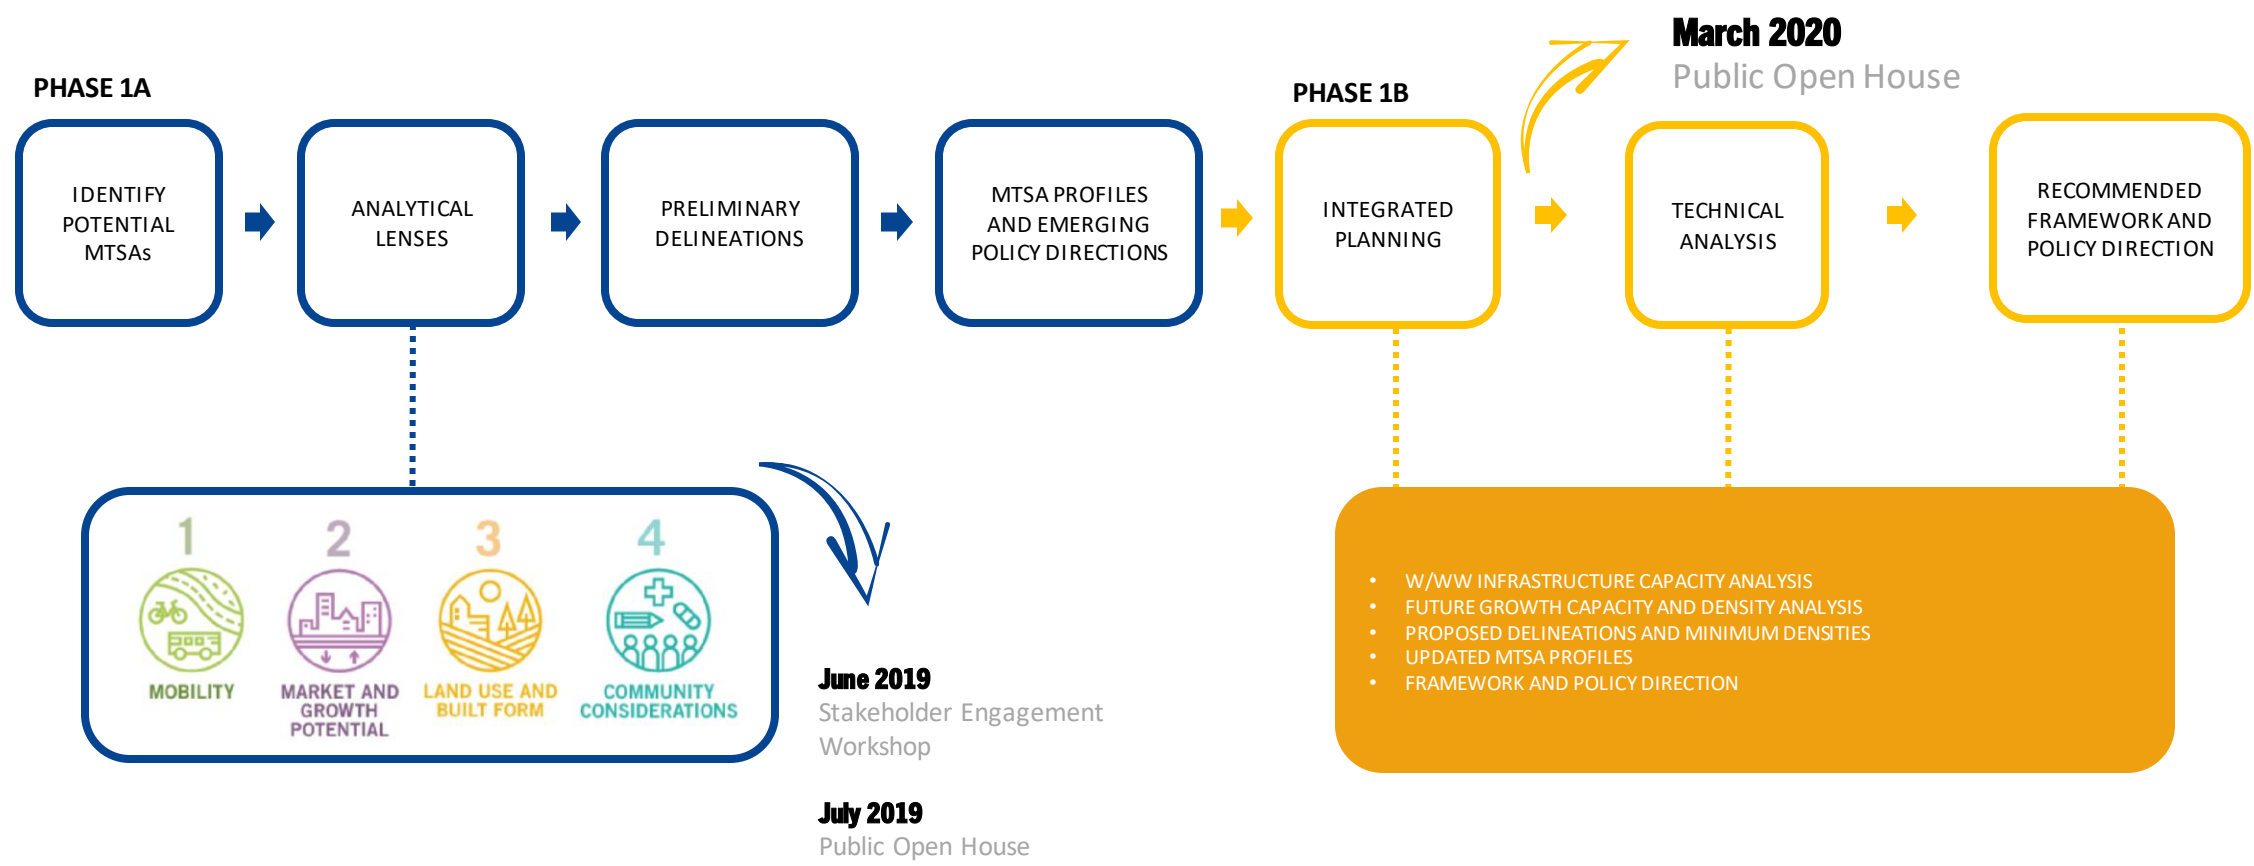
March 2020
Public Open House

PHASE 1A

IDENTIFY POTENTIAL MTSAs

ANALYTICAL LENSES

PRELIMINARY DELINEATIONS

MTSA PROFILES AND EMERGING POLICY DIRECTIONS

PHASE 1B

INTEGRATED PLANNING

TECHNICAL ANALYSIS

RECOMMENDED FRAMEWORK AND POLICY DIRECTION

1
MOBILITY

2
MARKET AND GROWTH POTENTIAL

3
LAND USE AND BUILT FORM

4
COMMUNITY CONSIDERATIONS

June 2019
Stakeholder Engagement Workshop

July 2019
Public Open House

- W/WW INFRASTRUCTURE CAPACITY ANALYSIS
- FUTURE GROWTH CAPACITY AND DENSITY ANALYSIS
- PROPOSED DELINEATIONS AND MINIMUM DENSITIES
- UPDATED MTSA PROFILES
- FRAMEWORK AND POLICY DIRECTION